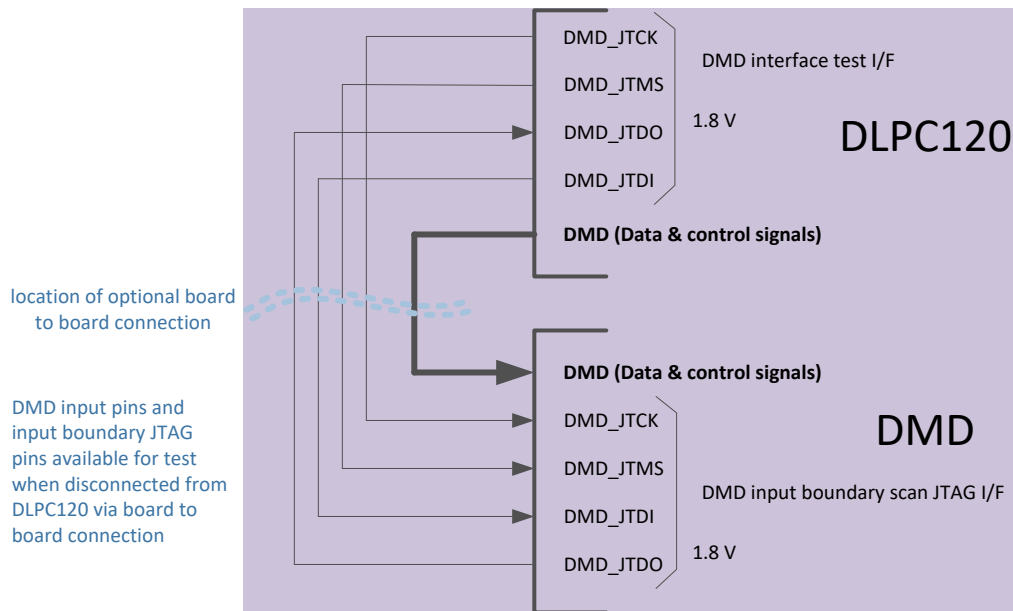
DMD_JTCK
DMD_JTMS
DMD_JTDO
DMD_JTDI
DMD interface test I/F
1.8 V
DLPC120
DMD (Data & control signals)

location of optional board to board connection

DMD (Data & control signals)
DMD_JTCK
DMD_JTMS
DMD_JTDI
DMD_JTDO
DMD
DMD input boundary scan JTAG I/F
1.8 V

DMD input pins and input boundary JTAG pins available for test when disconnected from DLPC120 via board to board connection